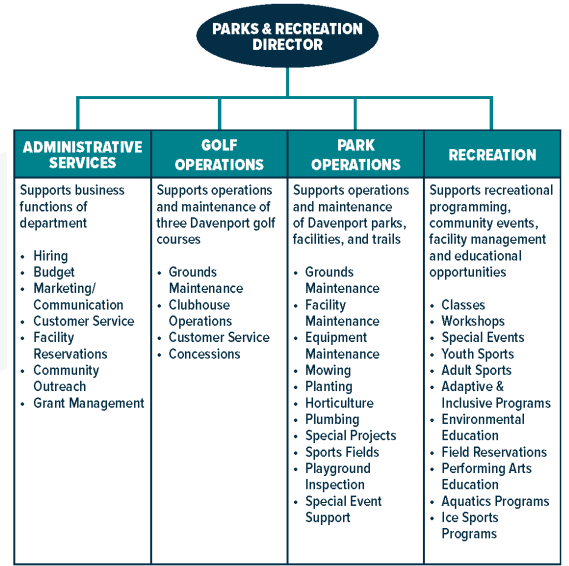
PARKS & RECREATION DIRECTOR

ADMINISTRATIVE SERVICES

Supports business functions of department

- Hiring
- Budget
- Marketing/ Communication
- Customer Service
- Facility Reservations
- Community Outreach
- Grant Management

GOLF OPERATIONS

Supports operations and maintenance of three Davenport golf courses

- Grounds Maintenance
- Clubhouse Operations
- Customer Service
- Concessions

PARK OPERATIONS

Supports operations and maintenance of Davenport parks, facilities, and trails

- Grounds Maintenance
- Facility Maintenance
- Equipment Maintenance
- Mowing
- Planting
- Horticulture
- Plumbing
- Special Projects
- Sports Fields
- Playground Inspection
- Special Event Support

RECREATION

Supports recreational programming, community events, facility management and educational opportunities

- Classes
- Workshops
- Special Events
- Youth Sports
- Adult Sports
- Adaptive & Inclusive Programs
- Environmental Education
- Field Reservations
- Performing Arts Education
- Aquatics Programs
- Ice Sports Programs